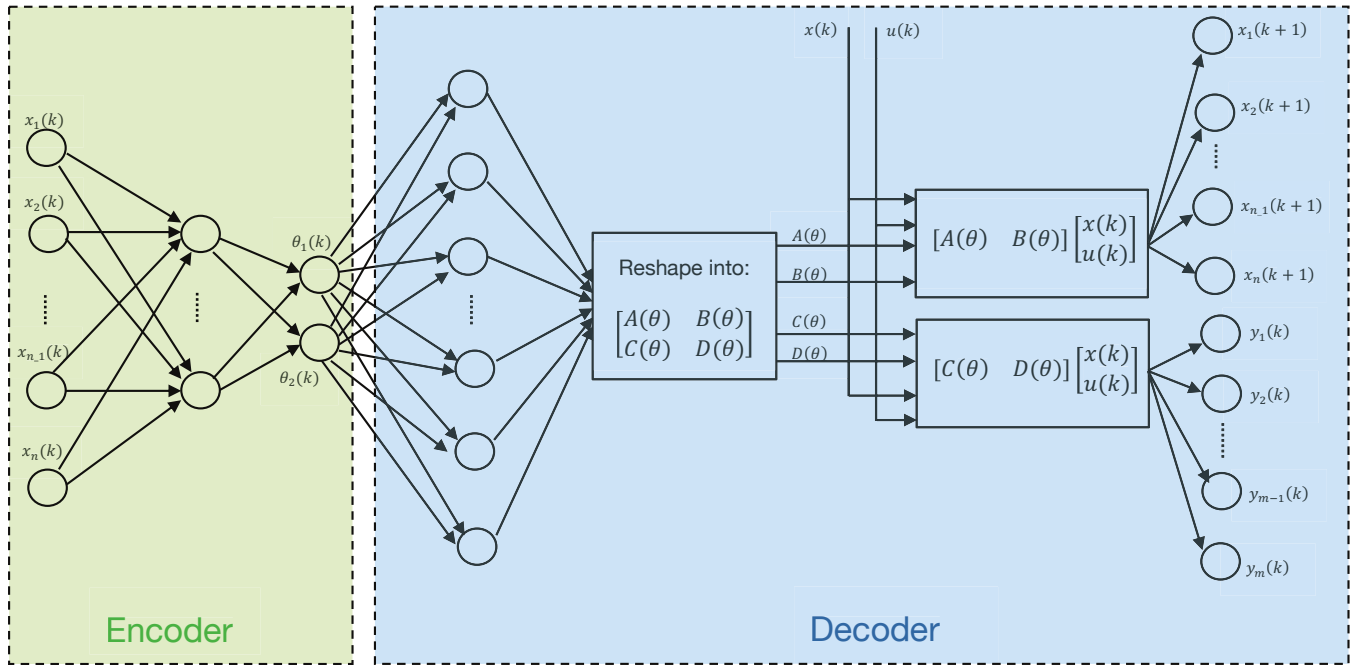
$x_1(k)$

$x_2(k)$

$x_{n\_1}(k)$

$x_n(k)$

$\theta_1(k)$

$\theta_2(k)$

Encoder

$x(k)$ $u(k)$

Reshape into:

$\begin{bmatrix} A(\theta) & B(\theta) \\ C(\theta) & D(\theta) \end{bmatrix}$

$A(\theta)$

$B(\theta)$

$C(\theta)$

$D(\theta)$

$[A(\theta) \quad B(\theta)]\begin{bmatrix} x(k) \\ u(k) \end{bmatrix}$

$[C(\theta) \quad D(\theta)]\begin{bmatrix} x(k) \\ u(k) \end{bmatrix}$

$x_1(k+1)$

$x_2(k+1)$

$x_{n\_1}(k+1)$

$x_n(k+1)$

$y_1(k)$

$y_2(k)$

$y_{m-1}(k)$

$y_m(k)$

Decoder